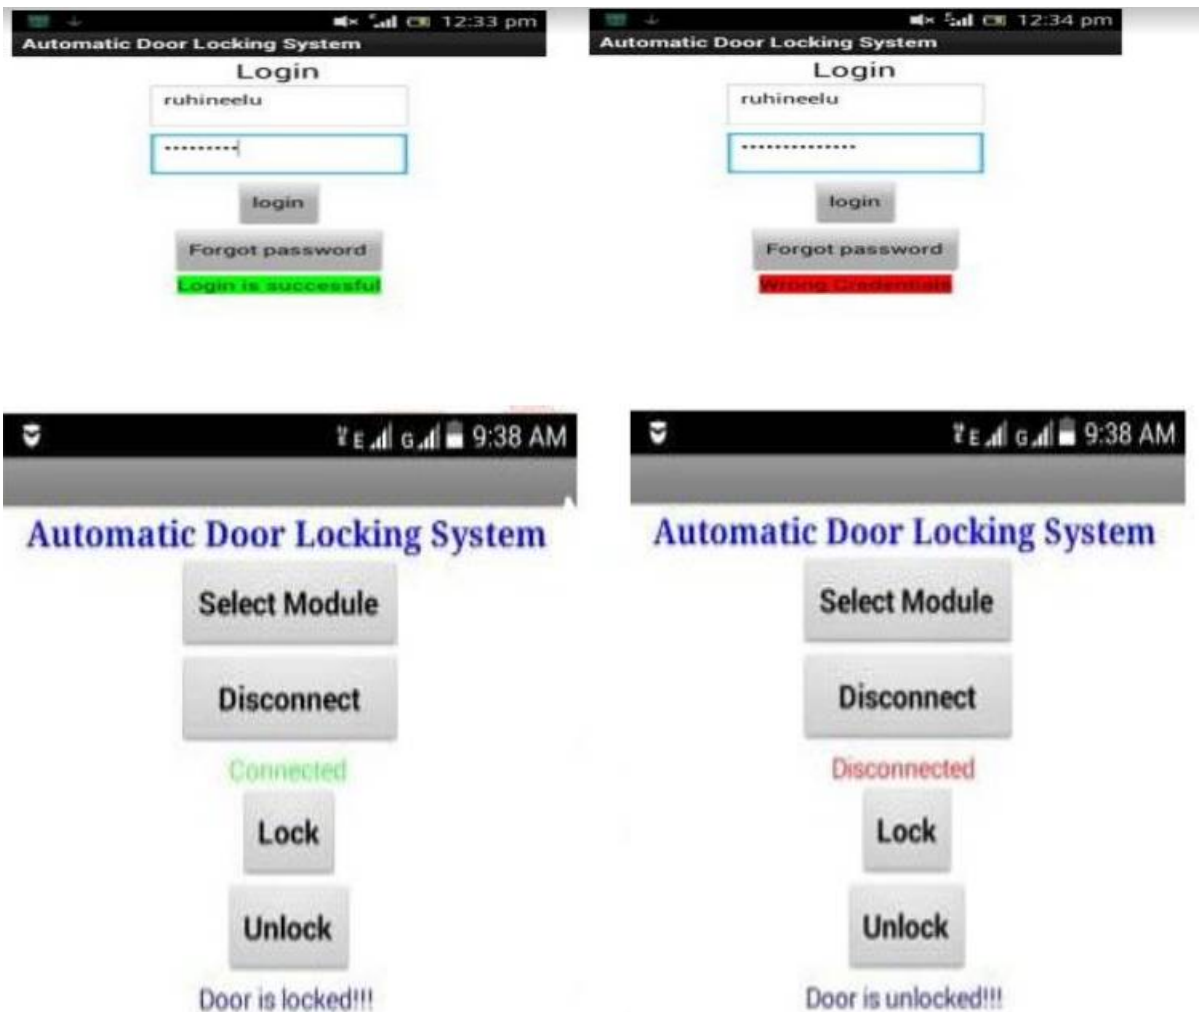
12:33 pm
Automatic Door Locking System
Login
ruhineelu
..........
login
Forgot password
Login is successful

12:34 pm
Automatic Door Locking System
Login
ruhineelu
...............
login
Forgot password
Wrong Credentials

9:38 AM
Automatic Door Locking System
Select Module
Disconnect
Connected
Lock
Unlock
Door is locked!!!

9:38 AM
Automatic Door Locking System
Select Module
Disconnect
Disconnected
Lock
Unlock
Door is unlocked!!!